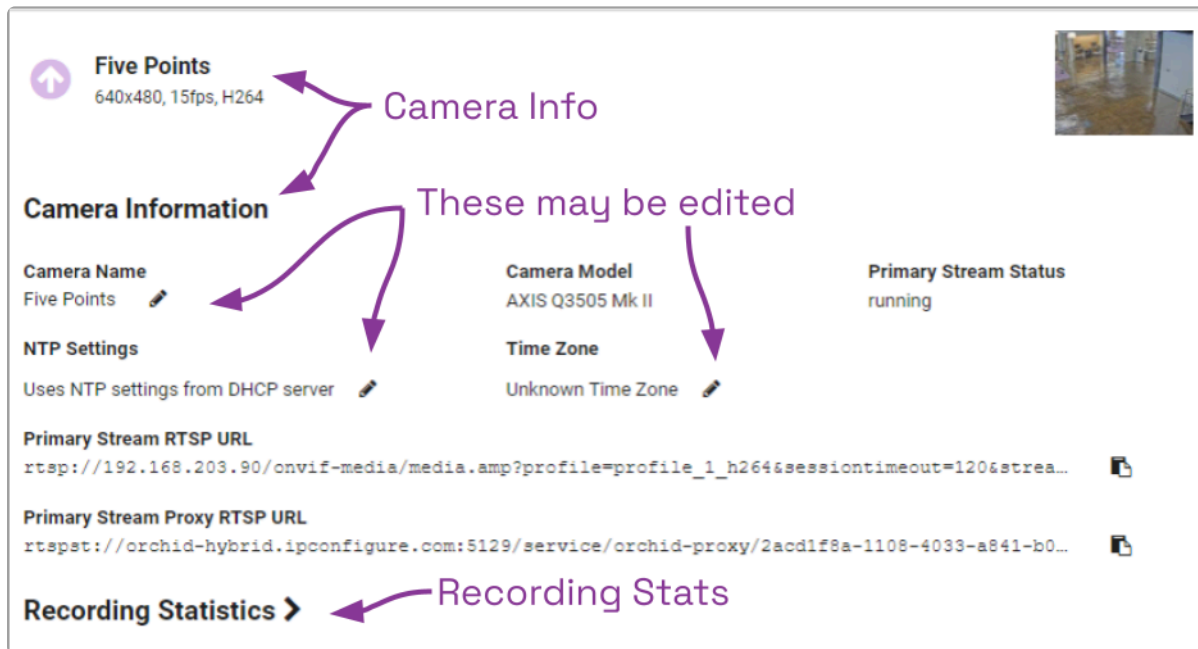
Five Points
640x480, 15fps, H264

Camera Info

Camera Information

These may be edited

Camera Name
Five Points

Camera Model
AXIS Q3505 Mk II

Primary Stream Status
running

NTP Settings
Uses NTP settings from DHCP server

Time Zone
Unknown Time Zone

Primary Stream RTSP URL
rtsp://192.168.203.90/onvif-media/media.amp?profile=profile_1_h264&sessiontimeout=120&strea...

Primary Stream Proxy RTSP URL
rtspst://orchid-hybrid.ipconfigure.com:5129/service/orchid-proxy/2acd1f8a-1108-4033-a841-b0...

Recording Statistics

Recording Stats